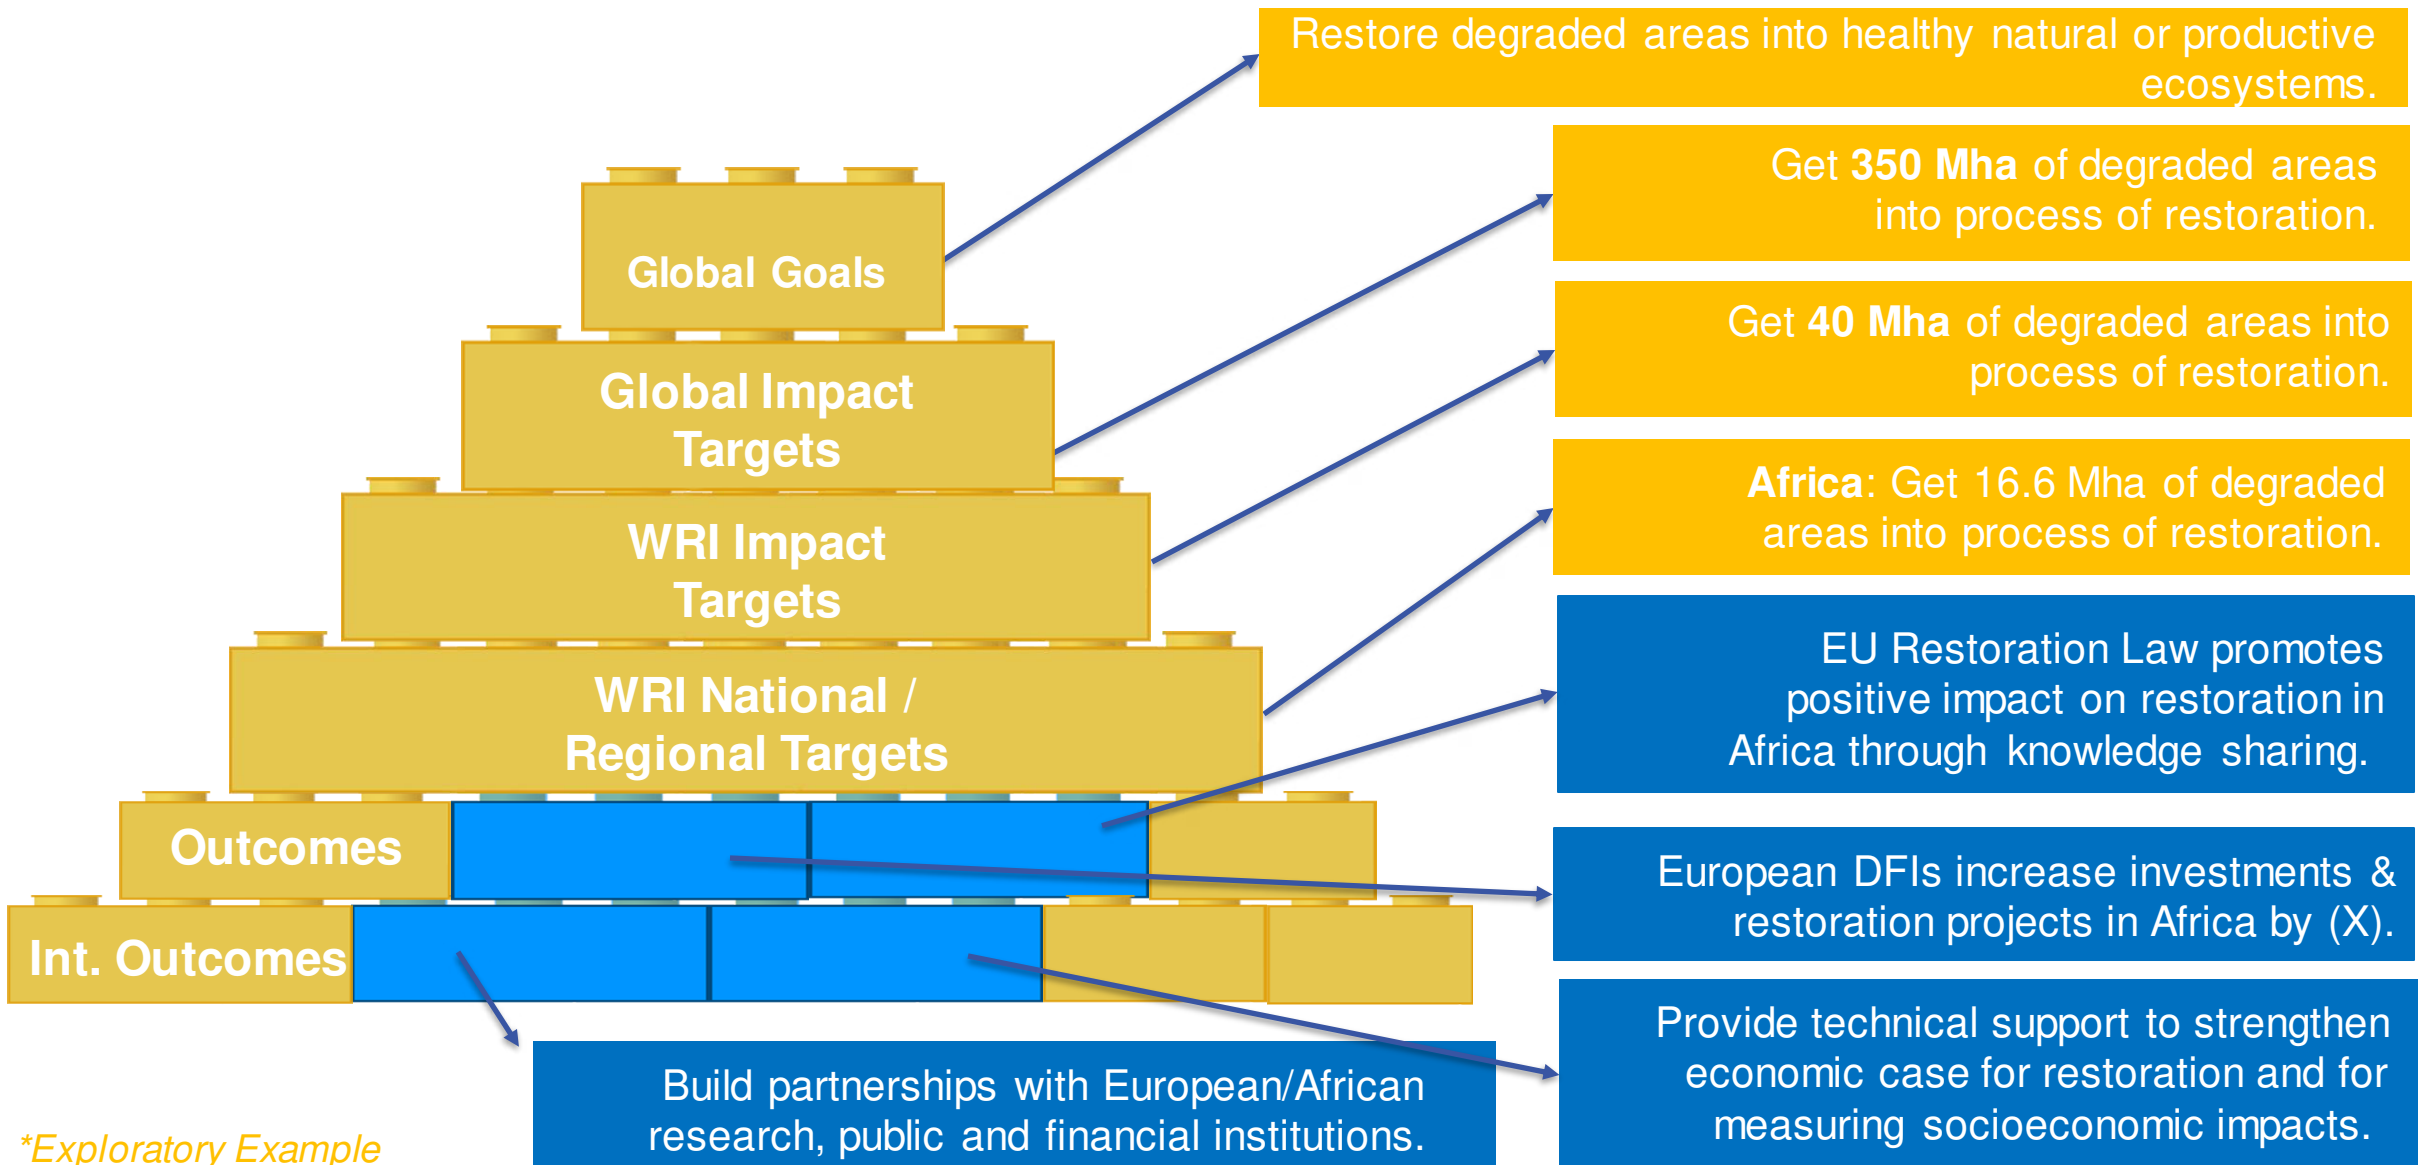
Restore degraded areas into healthy natural or productive ecosystems.

Global Goals

Get **350 Mha** of degraded areas into process of restoration.

Global Impact Targets

Get **40 Mha** of degraded areas into process of restoration.

WRI Impact Targets

**Africa**: Get 16.6 Mha of degraded areas into process of restoration.

WRI National / Regional Targets

EU Restoration Law promotes positive impact on restoration in Africa through knowledge sharing.

Outcomes

European DFIs increase investments & restoration projects in Africa by (X).

Int. Outcomes

Provide technical support to strengthen economic case for restoration and for measuring socioeconomic impacts.

Build partnerships with European/African research, public and financial institutions.

*Exploratory Example